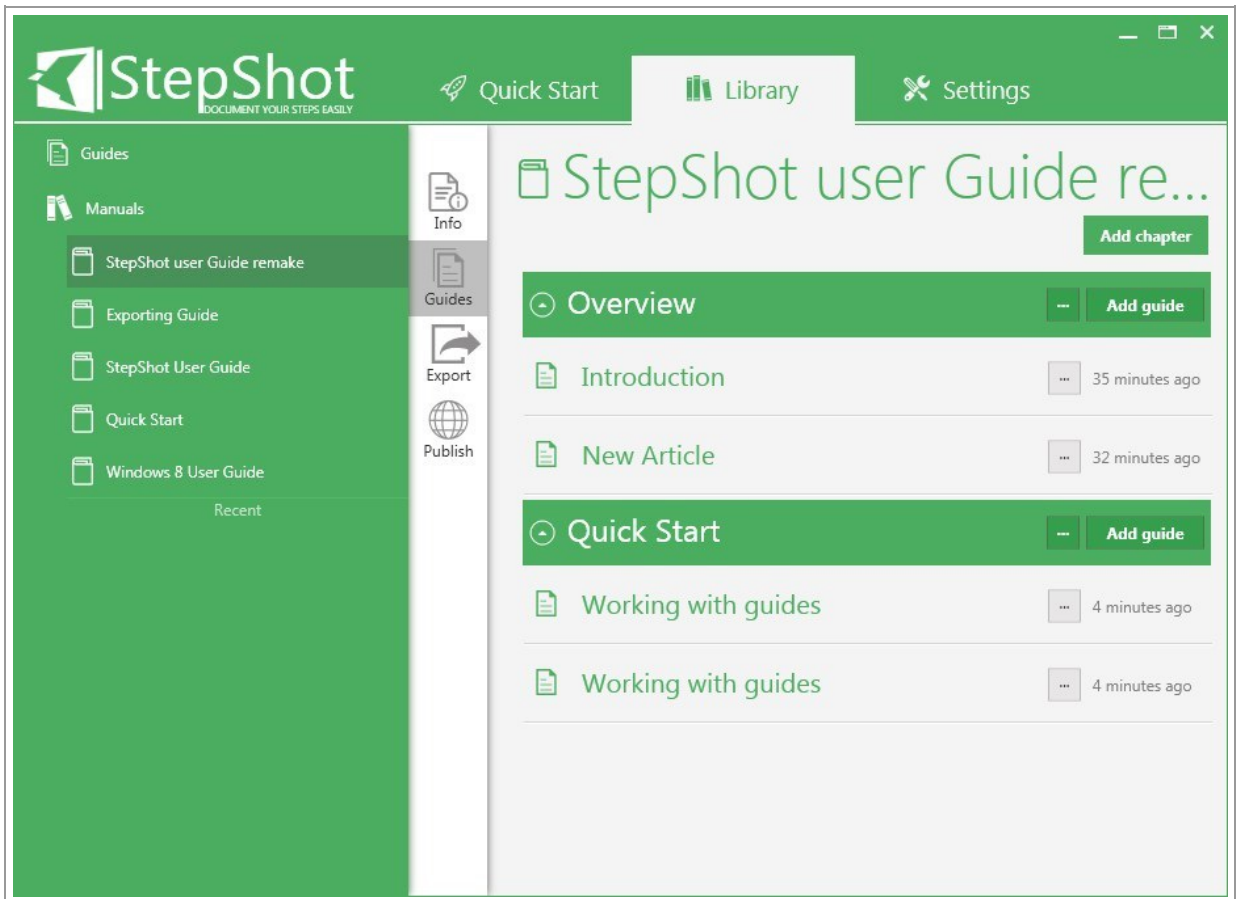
StepShot
DOCUMENT YOUR STEPS EASILY

Quick Start
Library
Settings

Guides
Manuals
StepShot user Guide remake
Exporting Guide
StepShot User Guide
Quick Start
Windows 8 User Guide
Recent

Info
Guides
Export
Publish

StepShot user Guide re...
Add chapter

Overview
...
Add guide
Introduction
...
35 minutes ago
New Article
...
32 minutes ago

Quick Start
...
Add guide
Working with guides
...
4 minutes ago
Working with guides
...
4 minutes ago